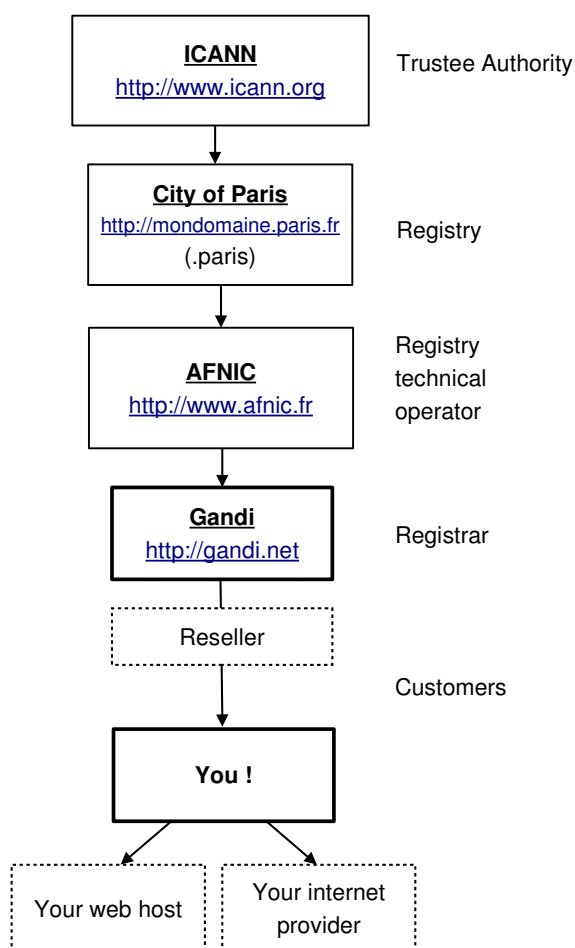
ICANN
http://www.icann.org

Trustee Authority

City of Paris
http://mondomaine.paris.fr
(.paris)

Registry

AFNIC
http://www.afnic.fr

Registry technical operator

Gandi
http://gandi.net

Registrar

Reseller

Customers

You !

Your web host

Your internet provider